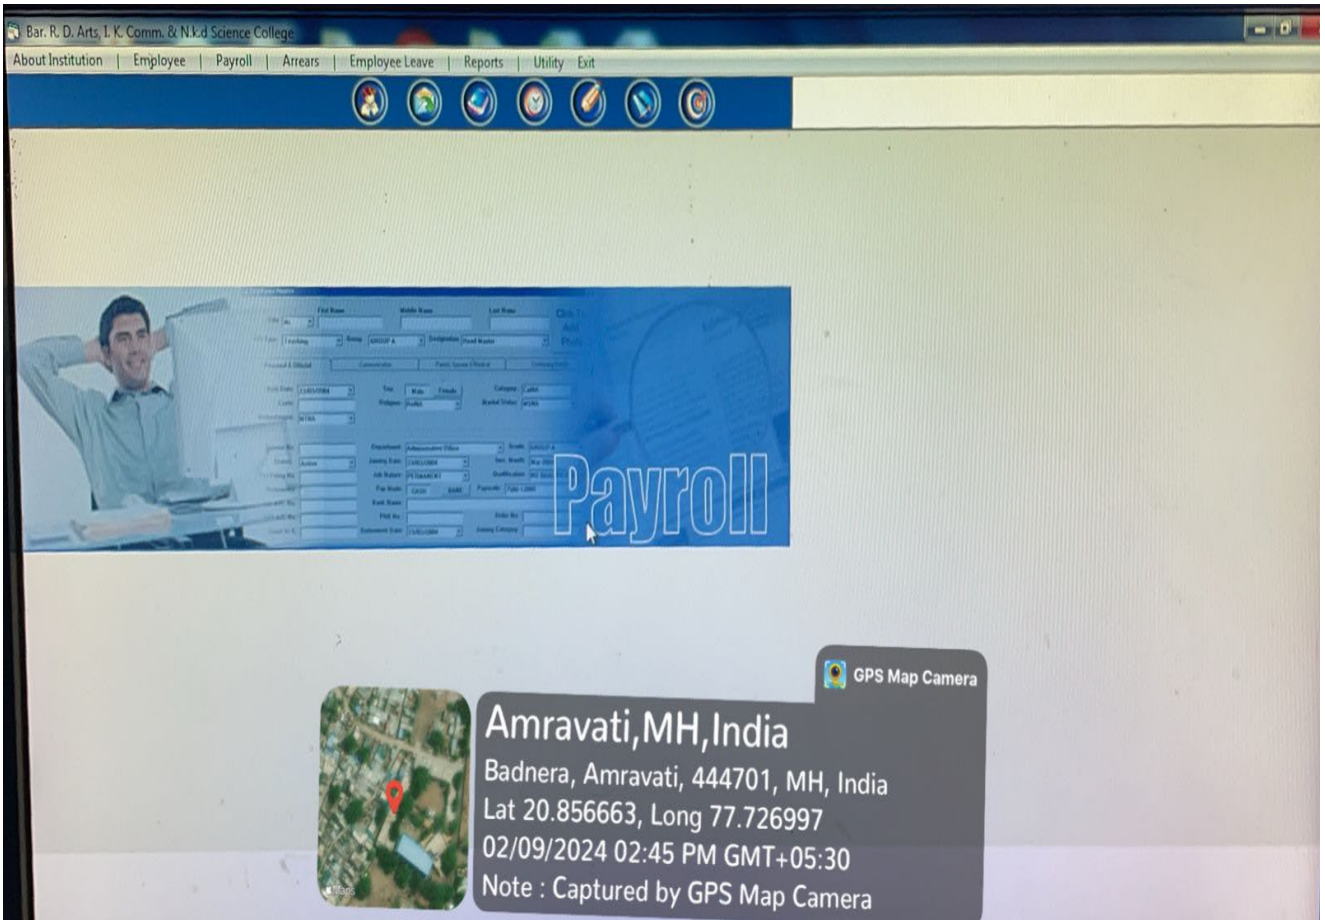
Bar. R. D. Arts, I. K. Comm. & N.k.d Science College

About Institution | Employee | Payroll | Arrears | Employee Leave | Reports | Utility Exit

Payroll

GPS Map Camera

Amravati,MH,India
Badnera, Amravati, 444701, MH, India
Lat 20.856663, Long 77.726997
02/09/2024 02:45 PM GMT+05:30
Note : Captured by GPS Map Camera